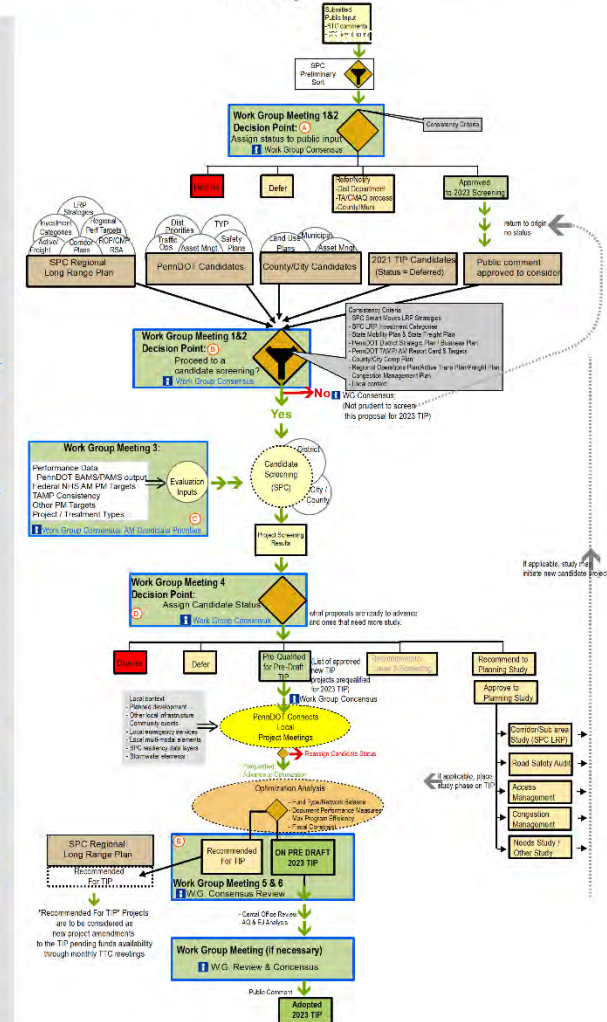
Submitted Public Input
- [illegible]
- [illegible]

SPC Preliminary Sort

Work Group Meeting 1&2
Decision Point: A
Assign status to public input
Work Group Consensus

Consensus Criteria

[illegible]

Defer

Refer/Notify
-Dist Department
-TA/CMAQ process
-County/Muni

Approved to 2023 Screening

return to origin no status

LRP Strategies
Investment Categories
Regional Perf Targets
Active Freight
Corridor Plans
ROP/CMP RSA

SPC Regional Long Range Plan

Dist Priorities
TYP
Traffic Ops
Asset Mngt
Safety Plans

PennDOT Candidates

Land Use Plans
Municipal
Asset Mngt

County/City Candidates

2021 TIP Candidates (Status = Deferred)

Public comment approved to consider

Consistency Criteria
- SPC Smart Moves LRP Strategies
- SPC LRP Investment Categories
- State Mobility Plan & State Freight Plan
- PennDOT District Strategic Plan / Business Plan
- PennDOT TAMP/ AM Report Card & Targets
- County/City Comp Plan
- Regional Operations Plan/Active Trans Plan/Freight Plan
- Congestion Management Plan
- Local context

Work Group Meeting 1&2
Decision Point: B
Proceed to a candidate screening?
Work Group Consensus

No
WG Consensus
(Not prudent to screen this proposal for 2023 TIP)

Yes

Work Group Meeting 3:
Performance Data
PennDOT BAMS/PAMS output
Federal NHS AM PM Targets
TAMP Consistency
Other PM Targets
Project / Treatment Types
Evaluation Inputs
C
Work Group Consensus AM Candidate Priorities

Candidate Screening (SPC)
District
City / County

Project Screening Results

If applicable, study may initiate new candidate project

Work Group Meeting 4
Decision Point:
D
Assign Candidate Status
Work Group Consensus

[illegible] proposals are ready to advance and ones that need more study.

Dismiss

Defer

Pre Qualified for Pre-Draft TIP

List of approved new TIP projects prequalified for 2023 TIP)
Work Group Consensus

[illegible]

Recommend to Planning Study

Approve to Planning Study

Local context
- Planned development
- Other local infrastructure
- Community events
- Local emergency services
- Local multi-modal elements
- SPC resiliency data layers
- Stormwater elements

PennDOT Connects Local Project Meetings

Reassign Candidate Status

Prequalified Advance to Optimization

Optimization Analysis
- Fund Type/Network Balance
- Document Performance Measures
- Max Program Efficiency
- Fiscal Constraint

Corridor/Sub area Study (SPC LRP)

Road Safety Audit

If applicable, place study phase on TIP

Access Management

Congestion Management

Needs Study / Other Study

SPC Regional Long Range Plan

Recommended For TIP

E

Recommended For TIP

ON PRE DRAFT 2023 TIP

Work Group Meeting 5 & 6
W.G. Consensus Review

"Recommended For TIP" Projects are to be considered as new project amendments to the TIP pending funds availability through monthly TTC meetings

- Central Office Review
AQ & EJ Analysis

Work Group Meeting (if necessary)
W.G. Review & Concensus

Public Comment

Adopted 2023 TIP